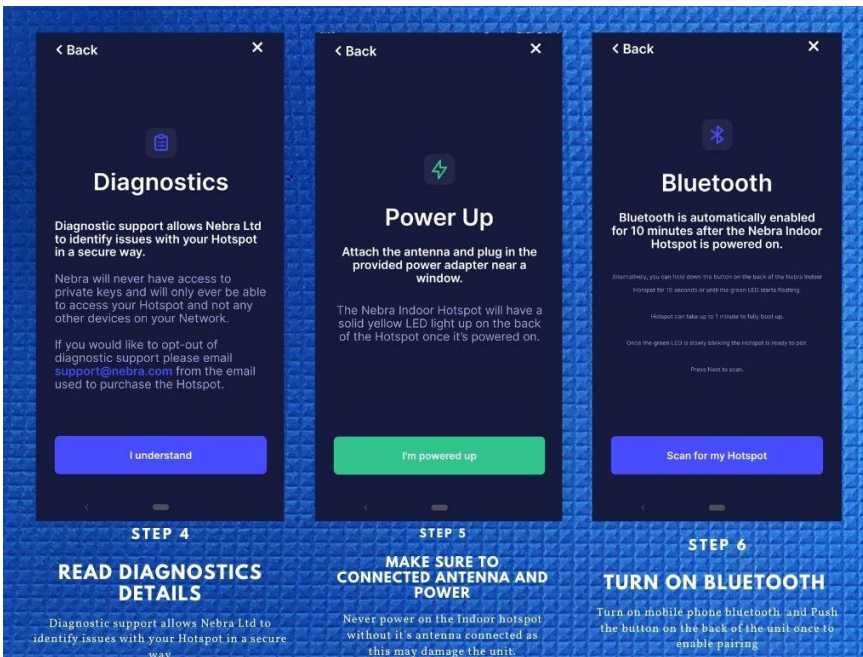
< Back

Diagnostics

Diagnostic support allows Nebra Ltd to identify issues with your Hotspot in a secure way.

Nebra will never have access to private keys and will only ever be able to access your Hotspot and not any other devices on your Network.

If you would like to opt-out of diagnostic support please email support@nebra.com from the email used to purchase the Hotspot.

I understand

STEP 4

READ DIAGNOSTICS DETAILS

Diagnostic support allows Nebra Ltd to identify issues with your Hotspot in a secure way.

< Back

Power Up

Attach the antenna and plug in the provided power adapter near a window.

The Nebra Indoor Hotspot will have a soild yellow LED light up on the back of the Hotspot once it's powered on.

I'm powered up

STEP 5

MAKE SURE TO CONNECTED ANTENNA AND POWER

Never power on the Indoor hotspot without it's antenna connected as this may damage the unit.

< Back

Bluetooth

Bluetooth is automatically enabled for 10 minutes after the Nebra Indoor Hotspot is powered on.

Alternatively, you can hold down the button on the back of the Nebra Indoor Hotspot for 10 seconds or until the green LED starts flashing.

Hotspot can take up to 1 minute to fully boot up.

Once the green LED is slowly blinking the Hotspot is ready to pair.

Press Next to scan.

Scan for my Hotspot

STEP 6

TURN ON BLUETOOTH

Turn on mobile phone bluetooth and Push the button on the back of the unit once to enable pairing